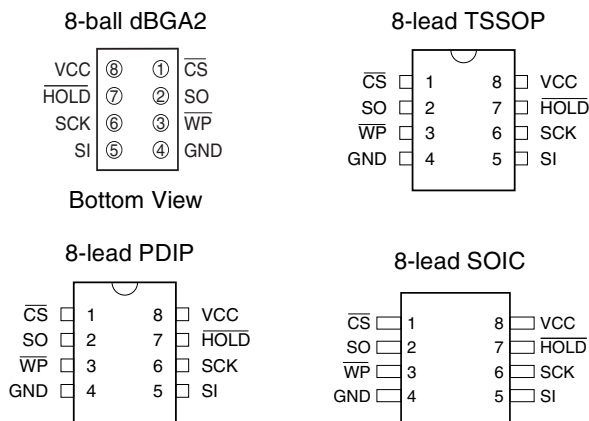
8-ball dBGA2

VCC ⑧ ① $\overline{CS}$
$\overline{HOLD}$ ⑦ ② SO
SCK ⑥ ③ $\overline{WP}$
SI ⑤ ④ GND

Bottom View

8-lead TSSOP

$\overline{CS}$ 1 8 VCC
SO 2 7 $\overline{HOLD}$
$\overline{WP}$ 3 6 SCK
GND 4 5 SI

8-lead PDIP

$\overline{CS}$ 1 8 VCC
SO 2 7 $\overline{HOLD}$
$\overline{WP}$ 3 6 SCK
GND 4 5 SI

8-lead SOIC

$\overline{CS}$ 1 8 VCC
SO 2 7 $\overline{HOLD}$
$\overline{WP}$ 3 6 SCK
GND 4 5 SI